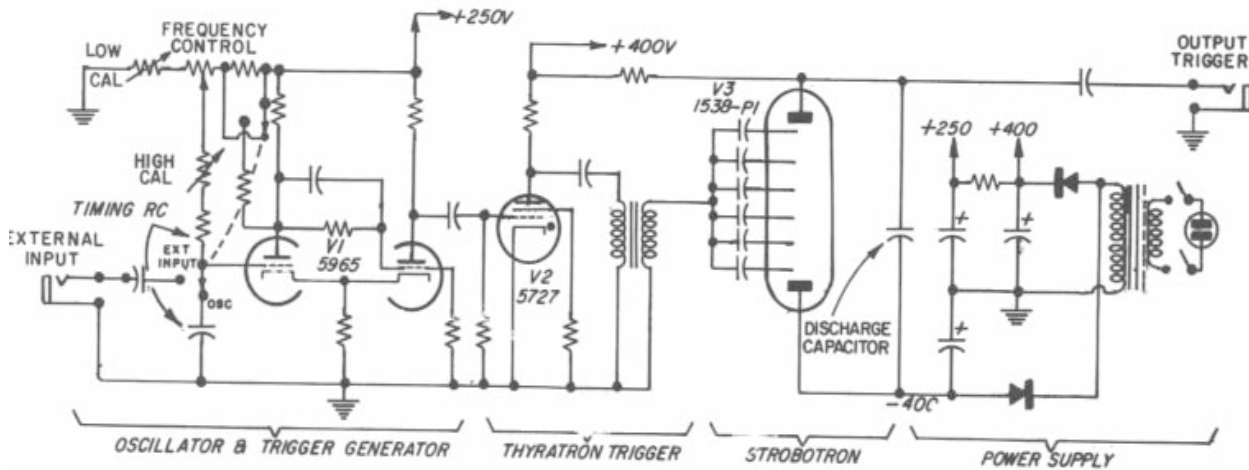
+250V
LOW
FREQUENCY CONTROL
CAL
HIGH CAL
TIMING RC
EXTERNAL INPUT
EXT INPUT
OSC
V1 5965
+400V
V2 5727
V3 1538-P1
DISCHARGE CAPACITOR
-400
OUTPUT TRIGGER
+250
+400
+
+
+
OSCILLATOR & TRIGGER GENERATOR
THYRATRON TRIGGER
STROBOTRON
POWER SUPPLY